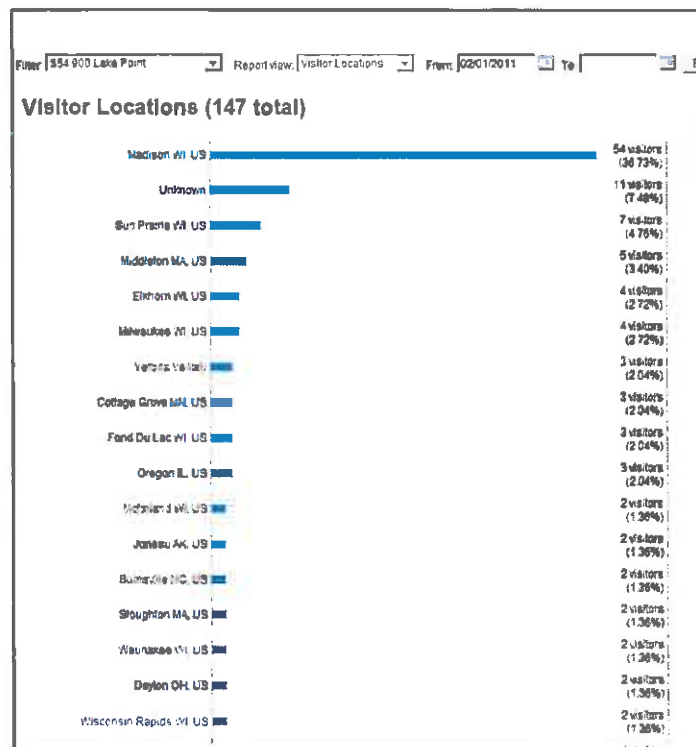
Filter 354 900 Lake Point | Report view: Visitor Locations | From 02/01/2011 | To

Visitor Locations (147 total)

| Location | Visitors |
|---|---|
| Madison WI US | 54 visitors (36.73%) |
| Unknown | 11 visitors (7.48%) |
| Sun Prairie WI US | 7 visitors (4.76%) |
| Middleton MA US | 5 visitors (3.40%) |
| Elkhorn WI US | 4 visitors (2.72%) |
| Milwaukee WI US | 4 visitors (2.72%) |
| Yerba Vella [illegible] | 3 visitors (2.04%) |
| Cottage Grove MN US | 3 visitors (2.04%) |
| Fond Du Lac WI US | 3 visitors (2.04%) |
| Oregon IL US | 3 visitors (2.04%) |
| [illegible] WI US | 2 visitors (1.36%) |
| Juneau AK US | 2 visitors (1.36%) |
| Burnsville NC US | 2 visitors (1.36%) |
| Stoughton MA US | 2 visitors (1.36%) |
| Waunakee WI US | 2 visitors (1.36%) |
| Dayton OH US | 2 visitors (1.36%) |
| Wisconsin Rapids WI US | 2 visitors (1.36%) |